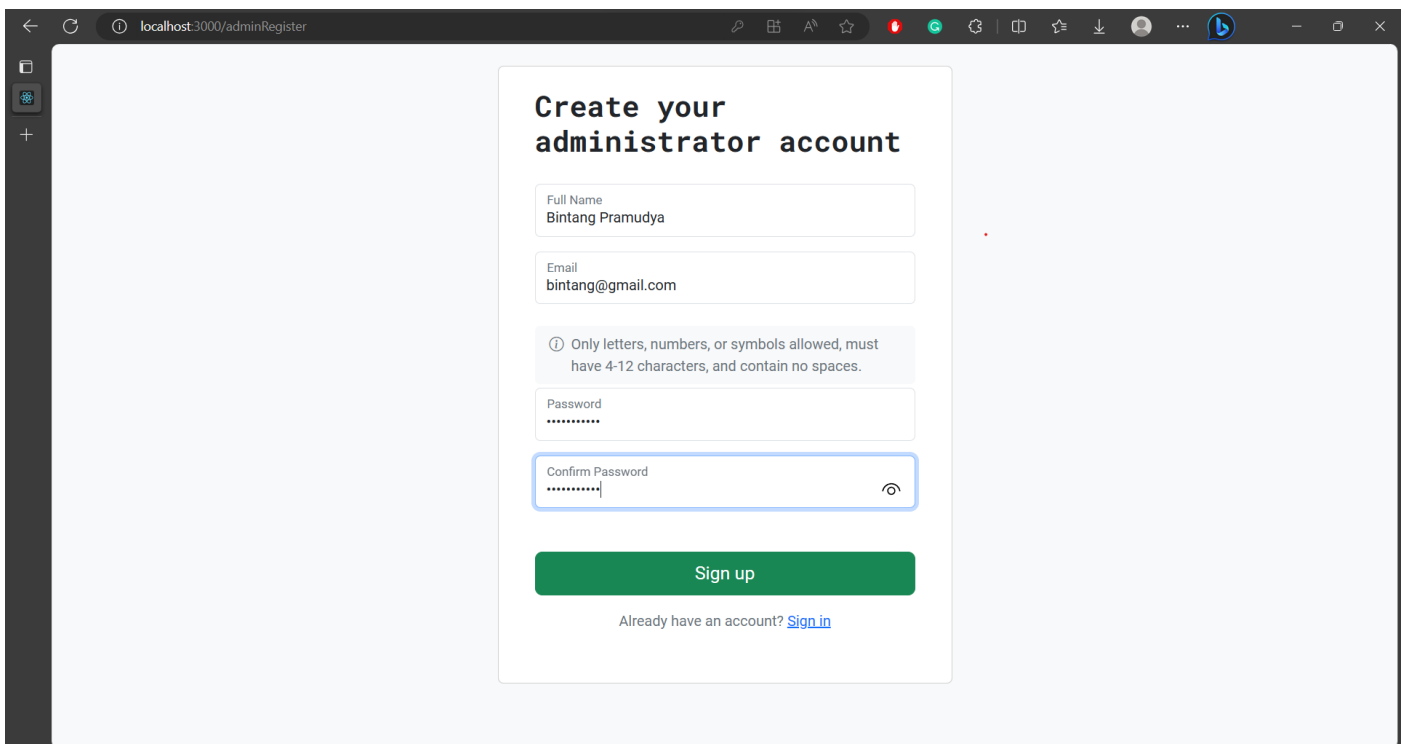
localhost:3000/adminRegister

Create your administrator account

Full Name
Bintang Pramudya

Email
bintang@gmail.com

ⓘ Only letters, numbers, or symbols allowed, must have 4-12 characters, and contain no spaces.

Password
•••••••••••

Confirm Password
•••••••••••

Sign up

Already have an account? Sign in